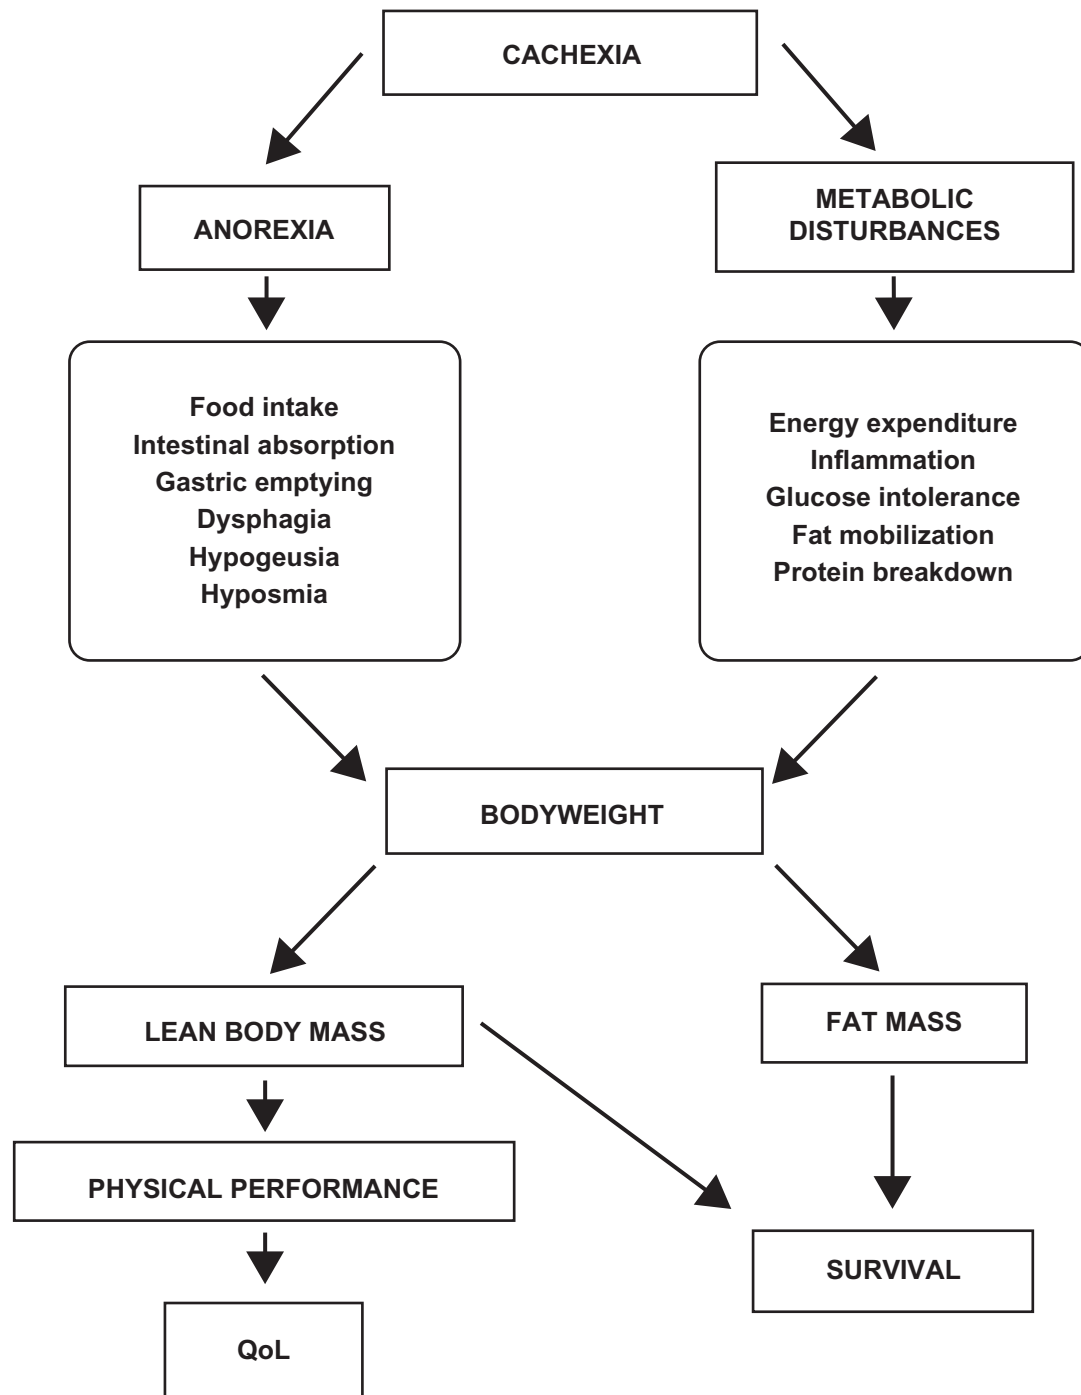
CACHEXIA

ANOREXIA

METABOLIC DISTURBANCES

Food intake
Intestinal absorption
Gastric emptying
Dysphagia
Hypogeusia
Hyposmia

Energy expenditure
Inflammation
Glucose intolerance
Fat mobilization
Protein breakdown

BODYWEIGHT

LEAN BODY MASS

FAT MASS

PHYSICAL PERFORMANCE

SURVIVAL

QoL